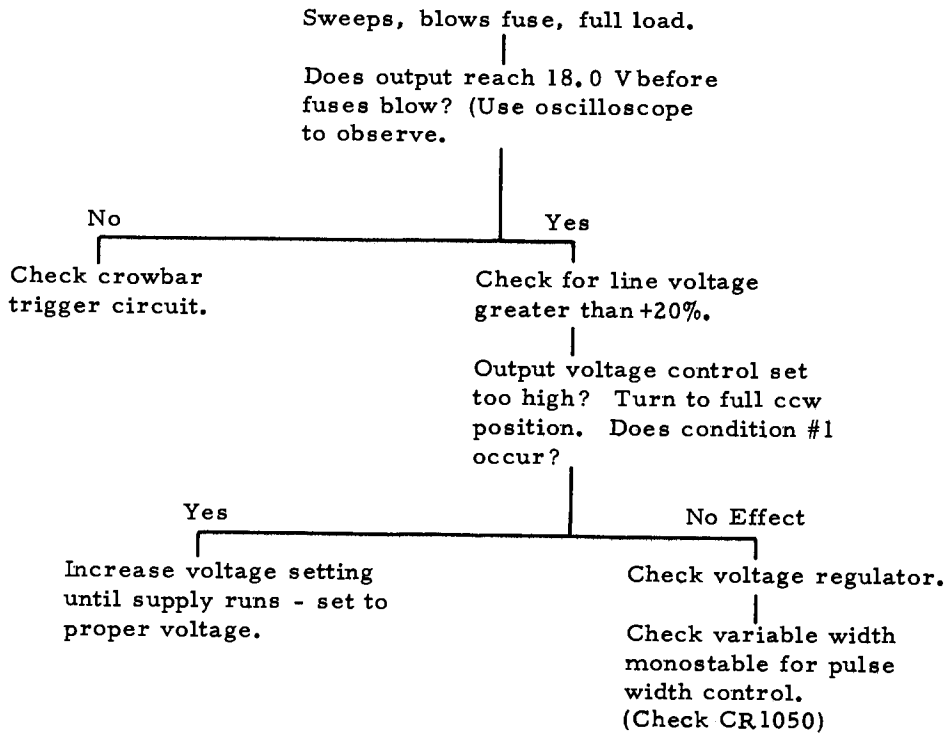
Sweeps, blows fuse, full load.

Does output reach 18.0 V before fuses blow? (Use oscilloscope to observe.

No

Check crowbar trigger circuit.

Yes

Check for line voltage greater than +20%.

Output voltage control set too high? Turn to full ccw position. Does condition #1 occur?

Yes

Increase voltage setting until supply runs - set to proper voltage.

No Effect

Check voltage regulator.

Check variable width monostable for pulse width control. (Check CR1050)